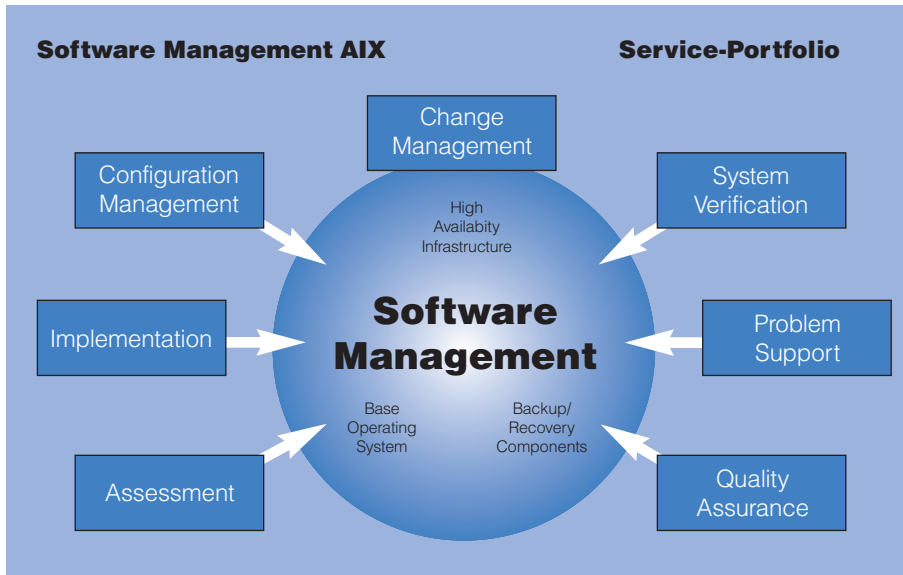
Software Management AIX

Service-Portfolio

Change Management

Configuration Management

System Verification

High Availabilty Infrastructure

Implementation

Software Management

Problem Support

Base Operating System

Backup/ Recovery Components

Assessment

Quality Assurance